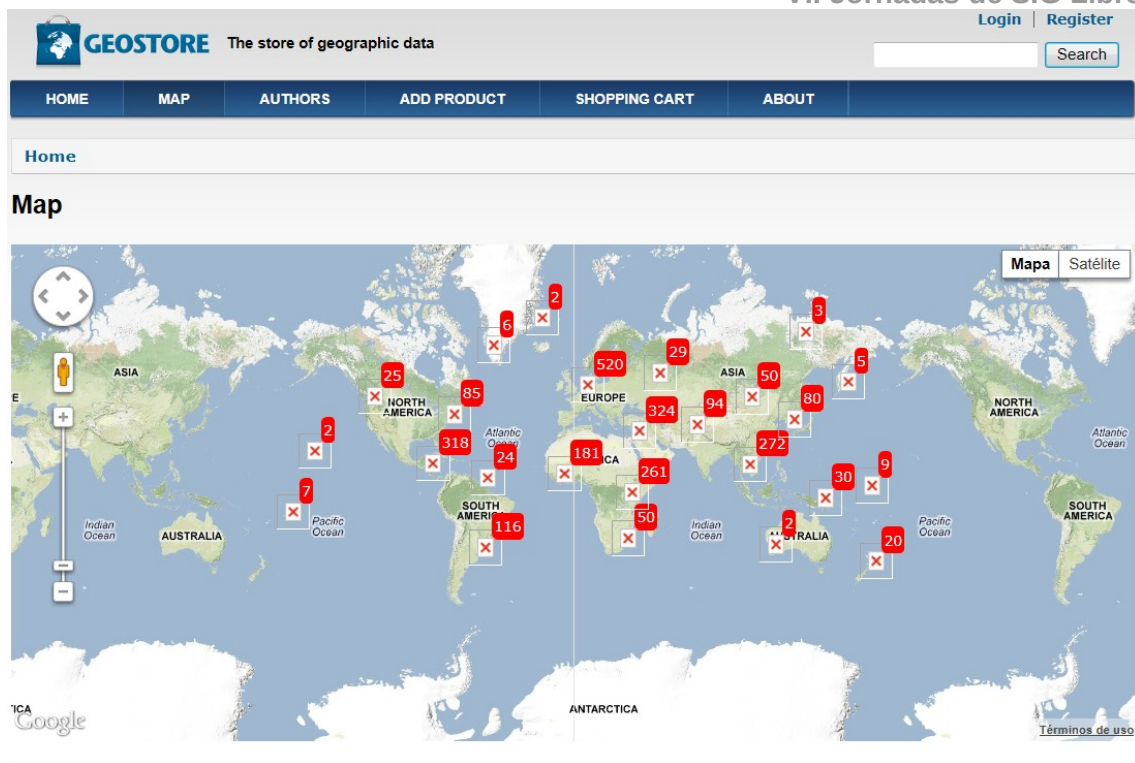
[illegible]

Login | Register

GEOSTORE The store of geographic data

Search

HOME MAP AUTHORS ADD PRODUCT SHOPPING CART ABOUT

Home

Map

Mapa Satélite

ASIA
NORTH AMERICA
Atlantic Ocean
SOUTH AMERICA
Indian Ocean
AUSTRALIA
Pacific Ocean
EUROPE
ASIA
ICA
Indian Ocean
AUSTRALIA
Pacific Ocean
NORTH AMERICA
Atlantic Ocean
SOUTH AMERICA
ANTARCTICA
TICA
E

2
6
3
520
29
5
25
85
50
80
324
94
2
318
24
181
272
261
30
9
7
116
50
2
20

Google
Términos de uso